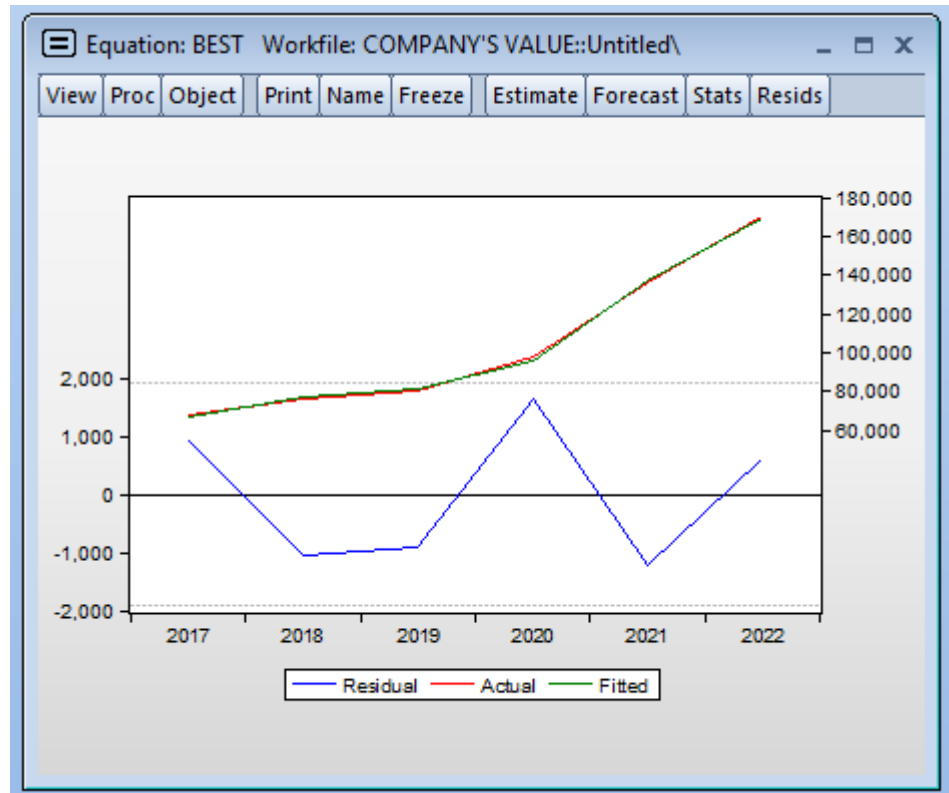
Equation: BEST Workfile: COMPANY'S VALUE::Untitled\

View Proc Object Print Name Freeze Estimate Forecast Stats Resids

180,000
160,000
140,000
120,000
100,000
80,000
60,000

2,000
1,000
0
-1,000
-2,000

2017 2018 2019 2020 2021 2022

Residual Actual Fitted